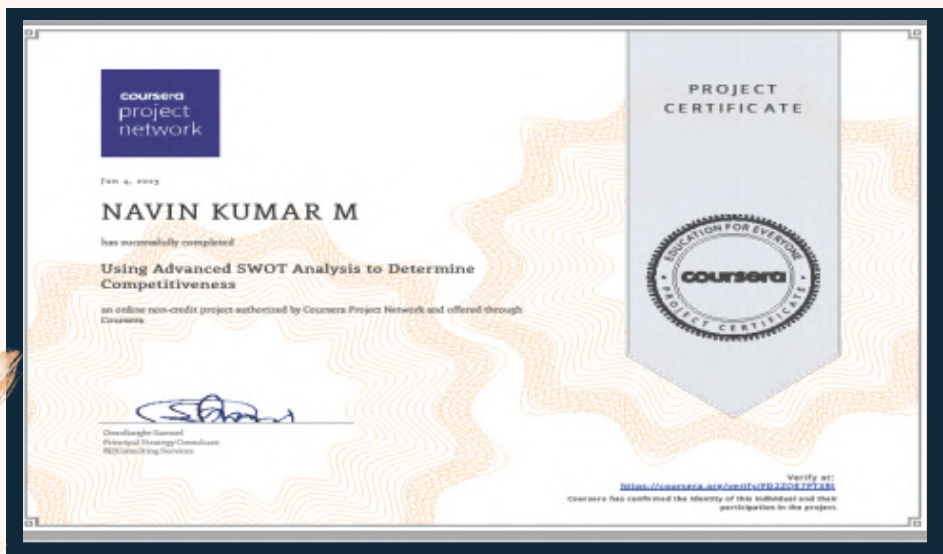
coursera project network

Jun 4, 2023

NAVIN KUMAR M

has successfully completed

Using Advanced SWOT Analysis to Determine Competitiveness

an online non-credit project authorized by Coursera Project Network and offered through Coursera

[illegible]
Principal Strategy Consultant
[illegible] Consulting Services

PROJECT CERTIFICATE

EDUCATION FOR EVERYONE
coursera
PROJECT CERTIFICATE

Verify at:
https://coursera.org/verify/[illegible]

Coursera has confirmed the identity of this individual and their participation in the project.